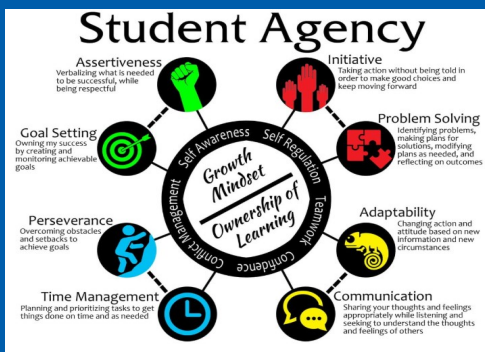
Student Agency

Assertiveness
Verbalizing what is needed to be successful, while being respectful

Initiative
Taking action without being told in order to make good choices and keep moving forward

Goal Setting
Owning my success by creating and monitoring achievable goals

Problem Solving
Identifying problems, making plans for solutions, modifying plans as needed, and reflecting on outcomes

Self Awareness
Self Regulation
Teamwork
Confidence
Conflict Management

Growth Mindset
Ownership of Learning

Perseverance
Overcoming obstacles and setbacks to achieve goals

Adaptability
Changing action and attitude based on new information and new circumstances

Time Management
Planning and prioritizing tasks to get things done on time and as needed

Communication
Sharing your thoughts and feelings appropriately while listening and seeking to understand the thoughts and feelings of others